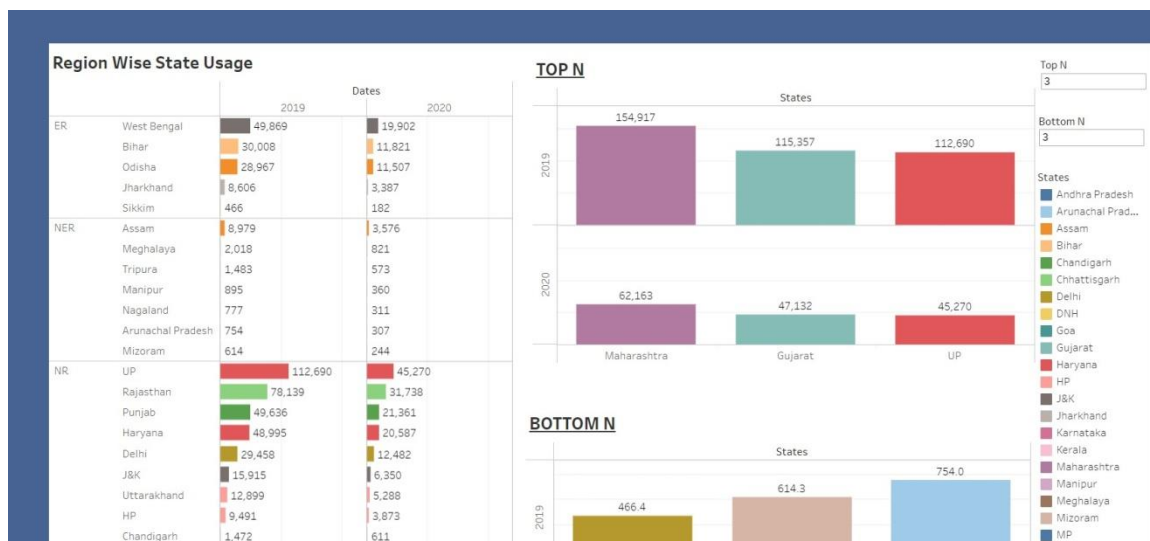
Region Wise State Usage

| | | Dates 2019 | 2020 |
|---|---|---|---|
| ER | West Bengal | 49,869 | 19,902 |
| | Bihar | 30,008 | 11,821 |
| | Odisha | 28,967 | 11,507 |
| | Jharkhand | 8,606 | 3,387 |
| | Sikkim | 466 | 182 |
| NER | Assam | 8,979 | 3,576 |
| | Meghalaya | 2,018 | 821 |
| | Tripura | 1,483 | 573 |
| | Manipur | 895 | 360 |
| | Nagaland | 777 | 311 |
| | Arunachal Pradesh | 754 | 307 |
| | Mizoram | 614 | 244 |
| NR | UP | 112,690 | 45,270 |
| | Rajasthan | 78,139 | 31,738 |
| | Punjab | 49,636 | 21,361 |
| | Haryana | 48,995 | 20,587 |
| | Delhi | 29,458 | 12,482 |
| | J&K | 15,915 | 6,350 |
| | Uttarakhand | 12,899 | 5,288 |
| | HP | 9,491 | 3,873 |
| | Chandigarh | 1,472 | 611 |

TOP N

States

2019
154,917
115,357
112,690

2020
62,163
47,132
45,270

Maharashtra Gujarat UP

BOTTOM N

States

2019
466.4
614.3
754.0

Top N
3

Bottom N
3

States
Andhra Pradesh
Arunachal Prad...
Assam
Bihar
Chandigarh
Chhattisgarh
Delhi
DNH
Goa
Gujarat
Haryana
HP
J&K
Jharkhand
Karnataka
Kerala
Maharashtra
Manipur
Meghalaya
Mizoram
MP